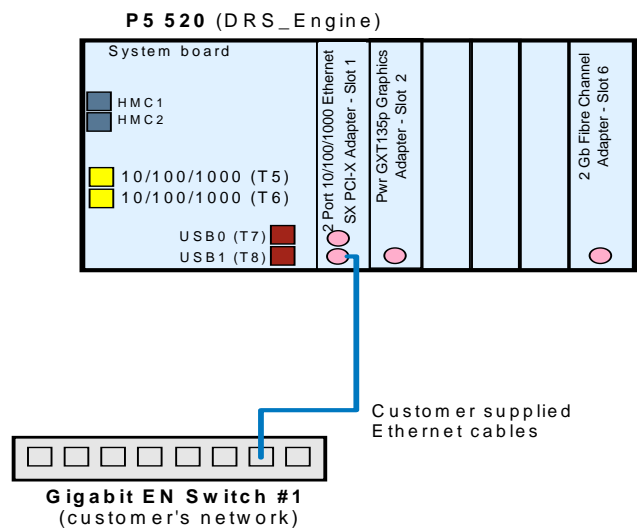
P5 520 (DRS_Engine)

System board

HMC1
HMC2

10/100/1000 (T5)
10/100/1000 (T6)

USB0 (T7)
USB1 (T8)

2 Port 10/100/1000 Ethernet SX PCI-X Adapter - Slot 1

Pwr GXT135p Graphics Adapter - Slot 2

2 Gb Fibre Channel Adapter - Slot 6

Customer supplied Ethernet cables

Gigabit EN Switch #1
(customer's network)